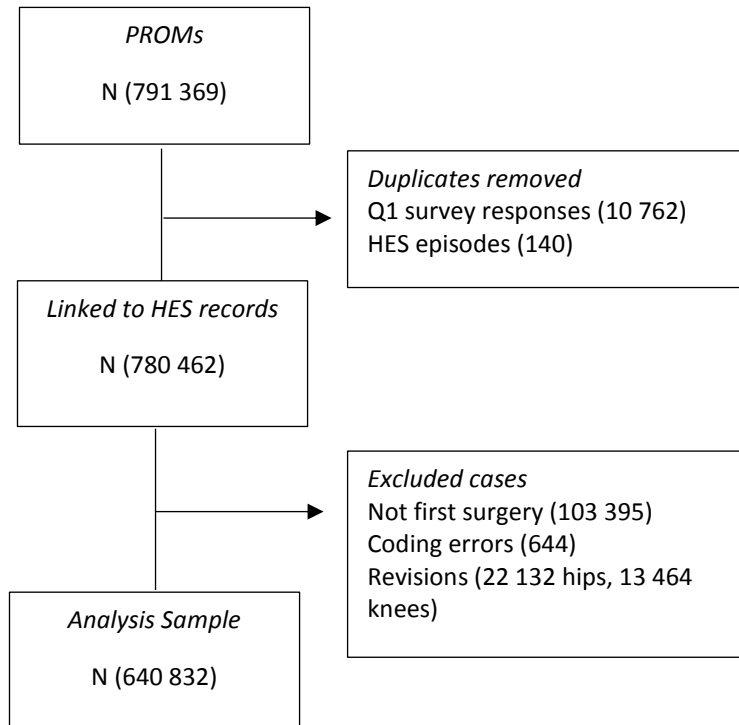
PROMs

N (791 369)

Duplicates removed
Q1 survey responses (10 762)
HES episodes (140)

Linked to HES records

N (780 462)

Excluded cases
Not first surgery (103 395)
Coding errors (644)
Revisions (22 132 hips, 13 464 knees)

Analysis Sample

N (640 832)